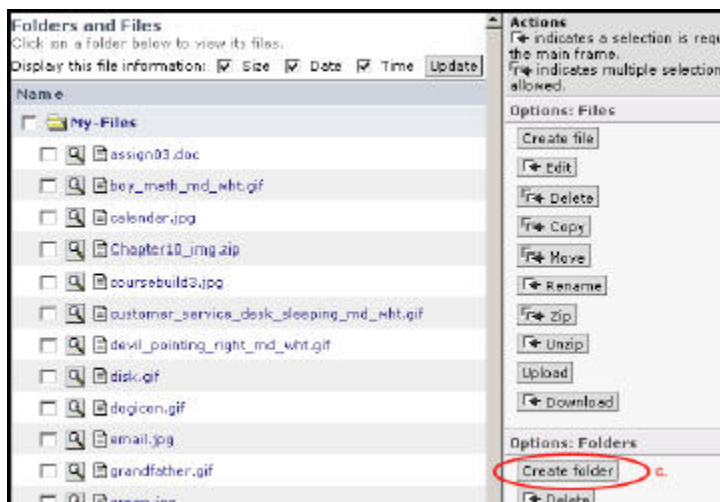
Folders and Files
Click on a folder below to view its files.
Display this file information: Size Date Time Update

Name

My-Files
assign03.doc
boy_math_md_wht.gif
calendar.jpg
Chapter10_img.zip
coursebuild3.jpg
customer_service_desk_sleeping_md_wht.gif
devil_painting_right_md_wht.gif
disk.gif
dogicon.gif
email.jpg
grandfather.gif
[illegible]

Actions
indicates a selection is req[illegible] the main frame.
indicates multiple selectio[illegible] allowed.

Options: Files
Create file
Edit
Delete
Copy
Move
Rename
Zip
Unzip
Upload
Download

Options: Folders
Create folder
c.
Delete